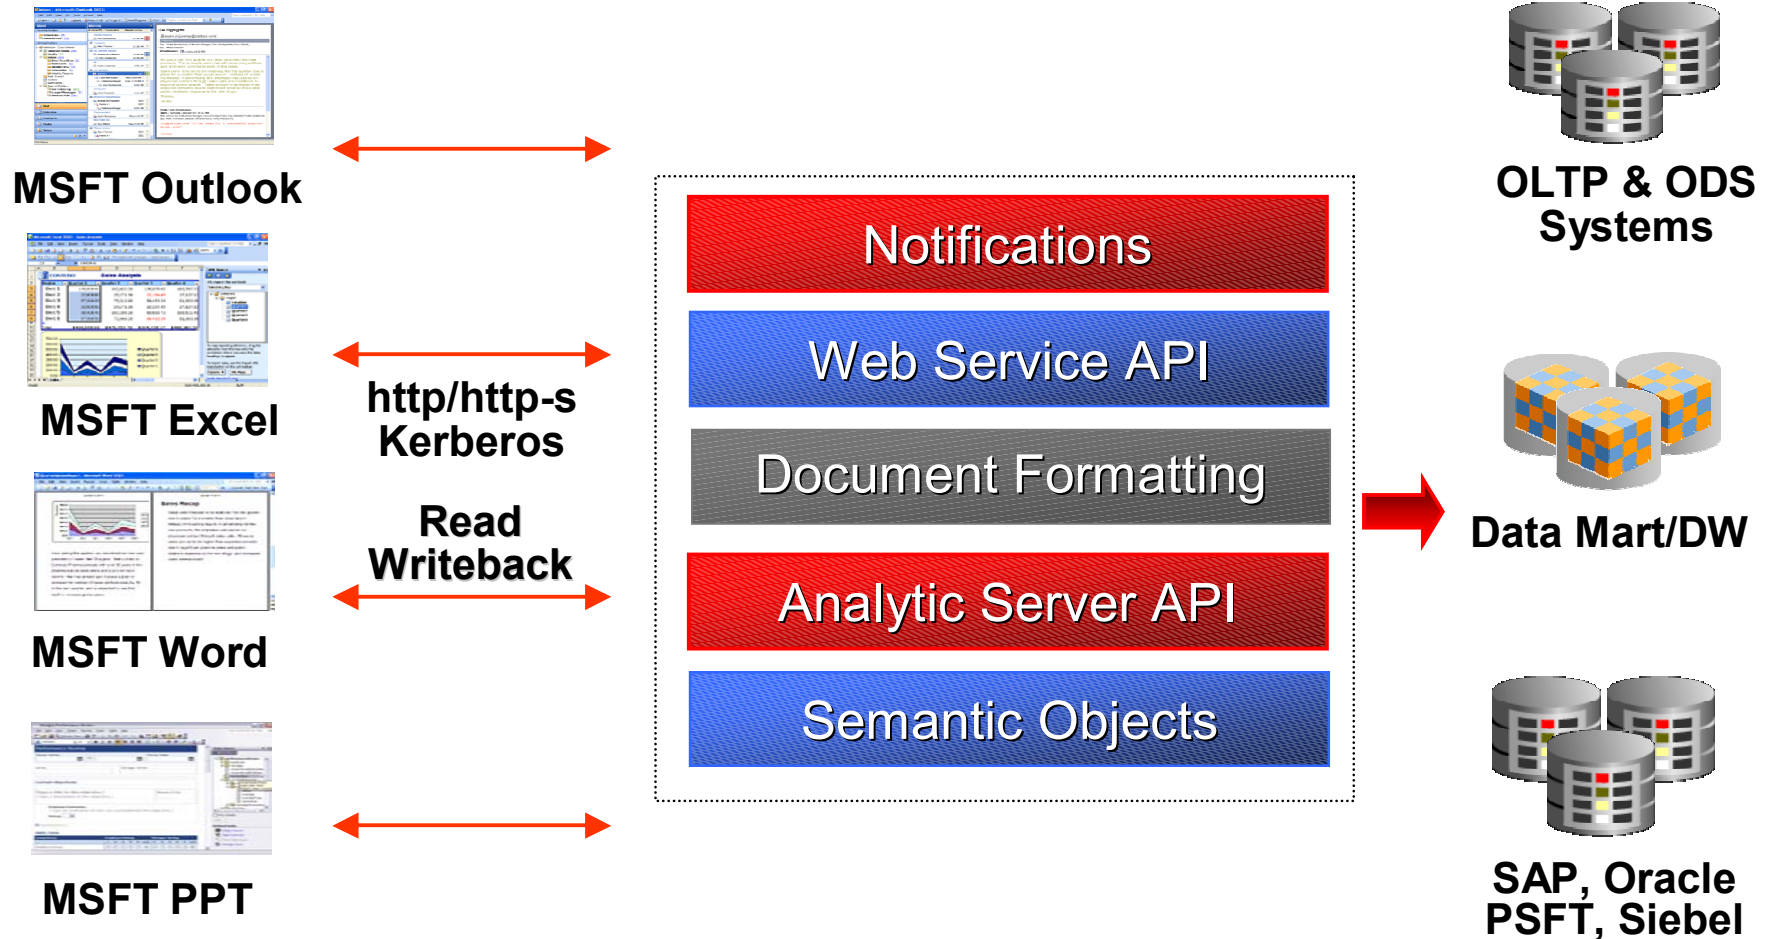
MSFT Outlook

MSFT Excel

MSFT Word

MSFT PPT

http/http-s
Kerberos

Read
Writeback

Notifications

Web Service API

Document Formatting

Analytic Server API

Semantic Objects

OLTP & ODS
Systems

Data Mart/DW

SAP, Oracle
PSFT, Siebel